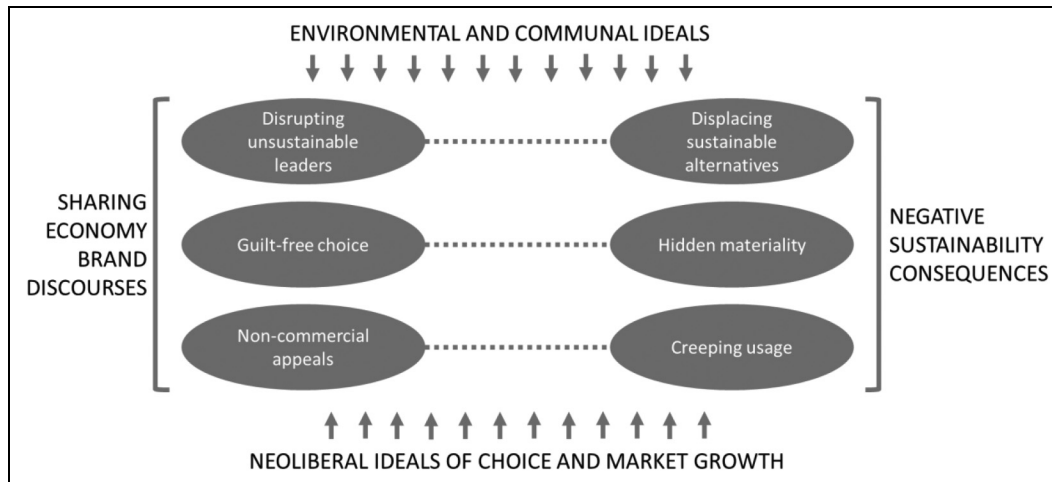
ENVIRONMENTAL AND COMMUNAL IDEALS

SHARING ECONOMY BRAND DISCOURSES

Disrupting unsustainable leaders

Displacing sustainable alternatives

Guilt-free choice

Hidden materiality

Non-commercial appeals

Creeping usage

NEGATIVE SUSTAINABILITY CONSEQUENCES

NEOLIBERAL IDEALS OF CHOICE AND MARKET GROWTH